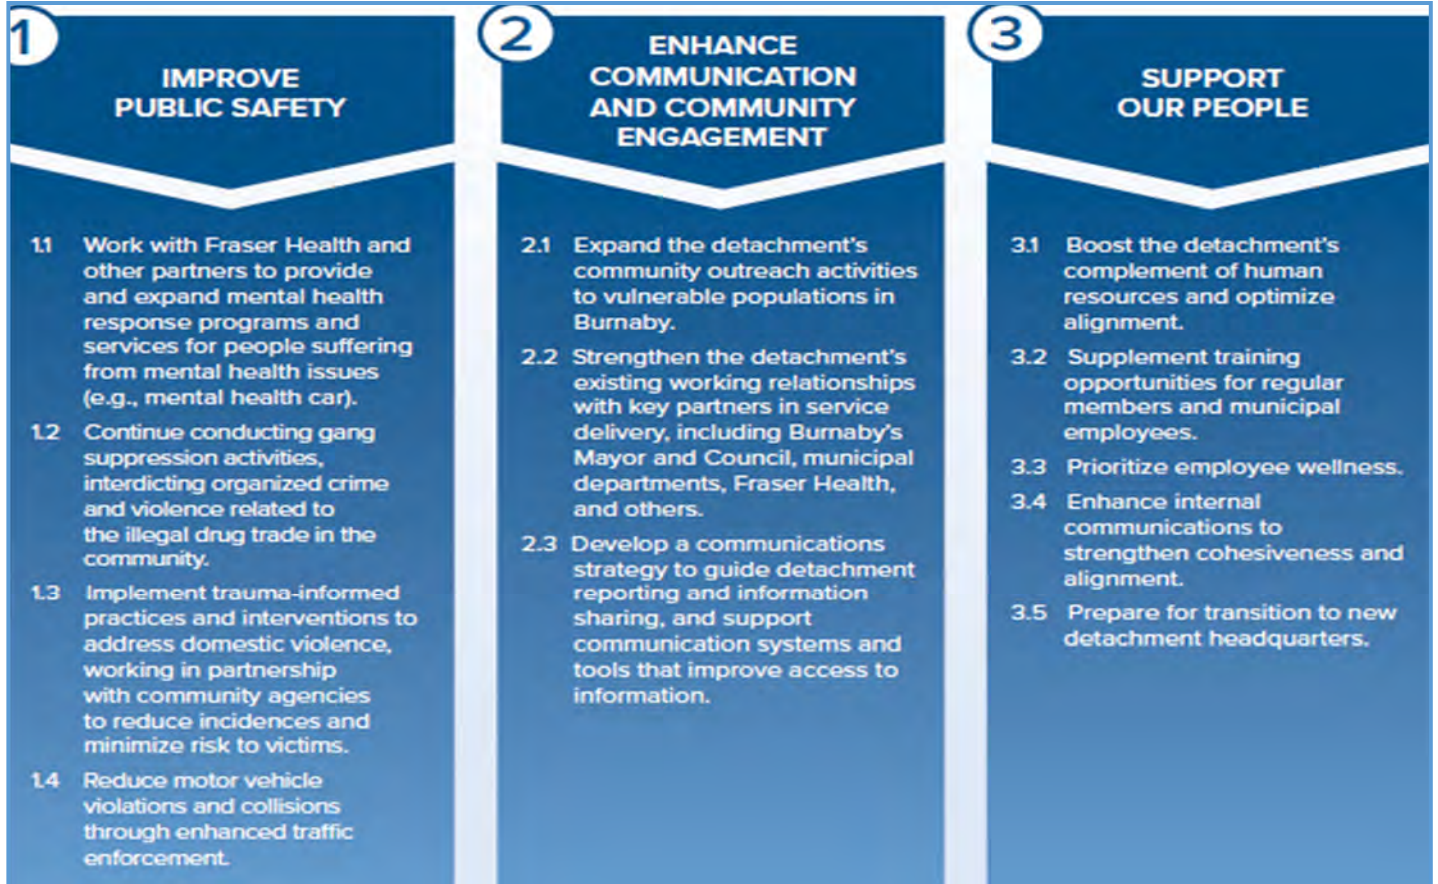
1

IMPROVE PUBLIC SAFETY

1.1 Work with Fraser Health and other partners to provide and expand mental health response programs and services for people suffering from mental health issues (e.g., mental health car).

1.2 Continue conducting gang suppression activities, interdicting organized crime and violence related to the illegal drug trade in the community.

1.3 Implement trauma-informed practices and interventions to address domestic violence, working in partnership with community agencies to reduce incidences and minimize risk to victims.

1.4 Reduce motor vehicle violations and collisions through enhanced traffic enforcement.

2

ENHANCE COMMUNICATION AND COMMUNITY ENGAGEMENT

2.1 Expand the detachment's community outreach activities to vulnerable populations in Burnaby.

2.2 Strengthen the detachment's existing working relationships with key partners in service delivery, including Burnaby's Mayor and Council, municipal departments, Fraser Health, and others.

2.3 Develop a communications strategy to guide detachment reporting and information sharing, and support communication systems and tools that improve access to information.

3

SUPPORT OUR PEOPLE

3.1 Boost the detachment's complement of human resources and optimize alignment.

3.2 Supplement training opportunities for regular members and municipal employees.

3.3 Prioritize employee wellness.

3.4 Enhance internal communications to strengthen cohesiveness and alignment.

3.5 Prepare for transition to new detachment headquarters.